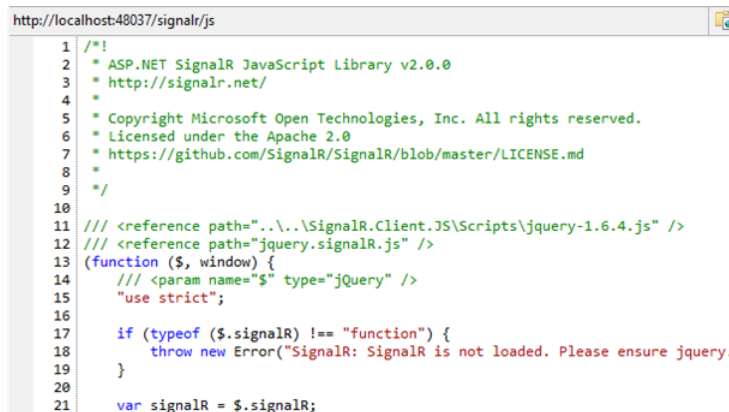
http://localhost:48037/signalr/js

1 /*!
2  * ASP.NET SignalR JavaScript Library v2.0.0
3  * http://signalr.net/
4  *
5  * Copyright Microsoft Open Technologies, Inc. All rights reserved.
6  * Licensed under the Apache 2.0
7  * https://github.com/SignalR/SignalR/blob/master/LICENSE.md
8  *
9  */
10
11 /// <reference path="..\..\SignalR.Client.JS\Scripts\jquery-1.6.4.js" />
12 /// <reference path="jquery.signalR.js" />
13 (function ($, window) {
14     /// <param name="$" type="jQuery" />
15     "use strict";
16
17     if (typeof ($.signalR) !== "function") {
18         throw new Error("SignalR: SignalR is not loaded. Please ensure jquery.
19     }
20
21     var signalR = $.signalR;